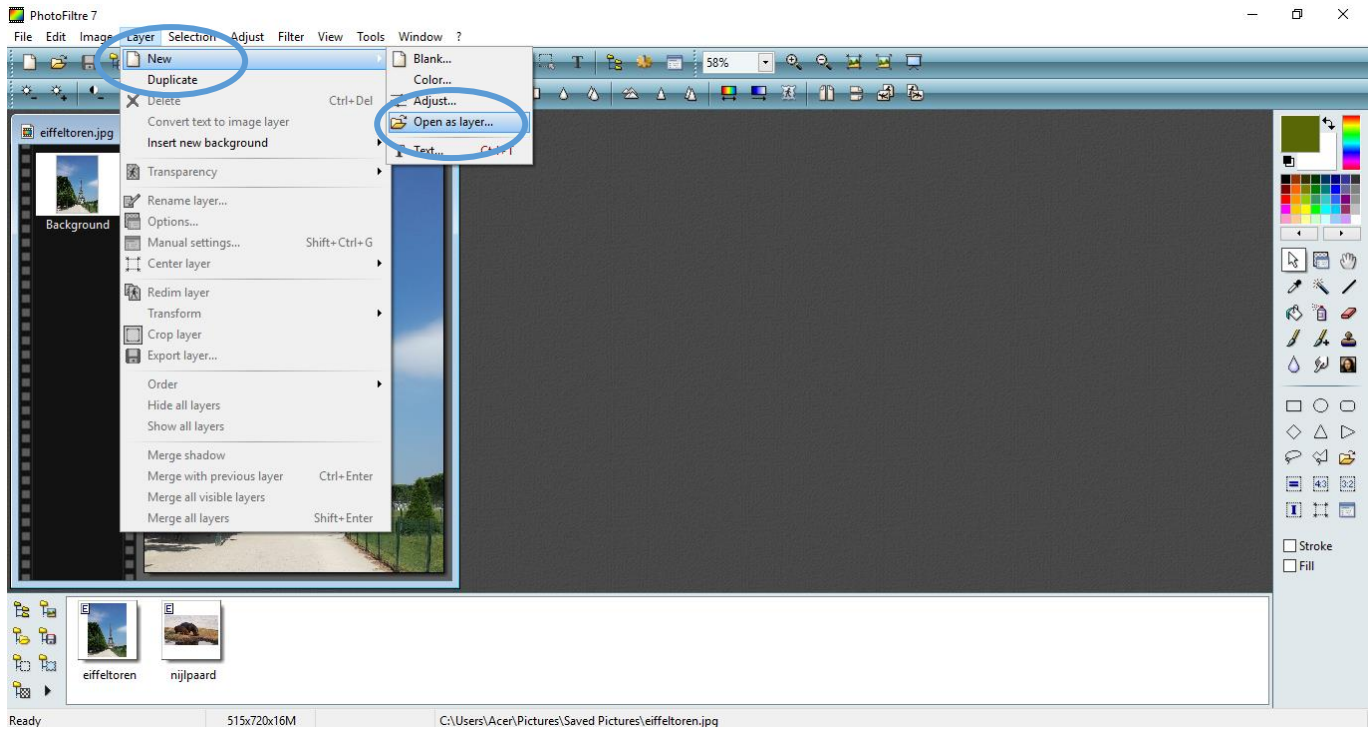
PhotoFiltre 7

File Edit Image Layer Selection Adjust Filter View Tools Window ?

New
Duplicate
Delete Ctrl+Del
Convert text to image layer
Insert new background
Transparency
Rename layer...
Options...
Manual settings... Shift+Ctrl+G
Center layer
Redim layer
Transform
Crop layer
Export layer...
Order
Hide all layers
Show all layers
Merge shadow
Merge with previous layer Ctrl+Enter
Merge all visible layers
Merge all layers Shift+Enter

Blank...
Color...
Adjust...
Open as layer...
Text... Ctrl+T

58%

eiffeltoren.jpg

Background

Stroke
Fill

E
eiffeltoren
E
nijlpaard

Ready 515x720x16M C:\Users\Acer\Pictures\Saved Pictures\eiffeltoren.jpg